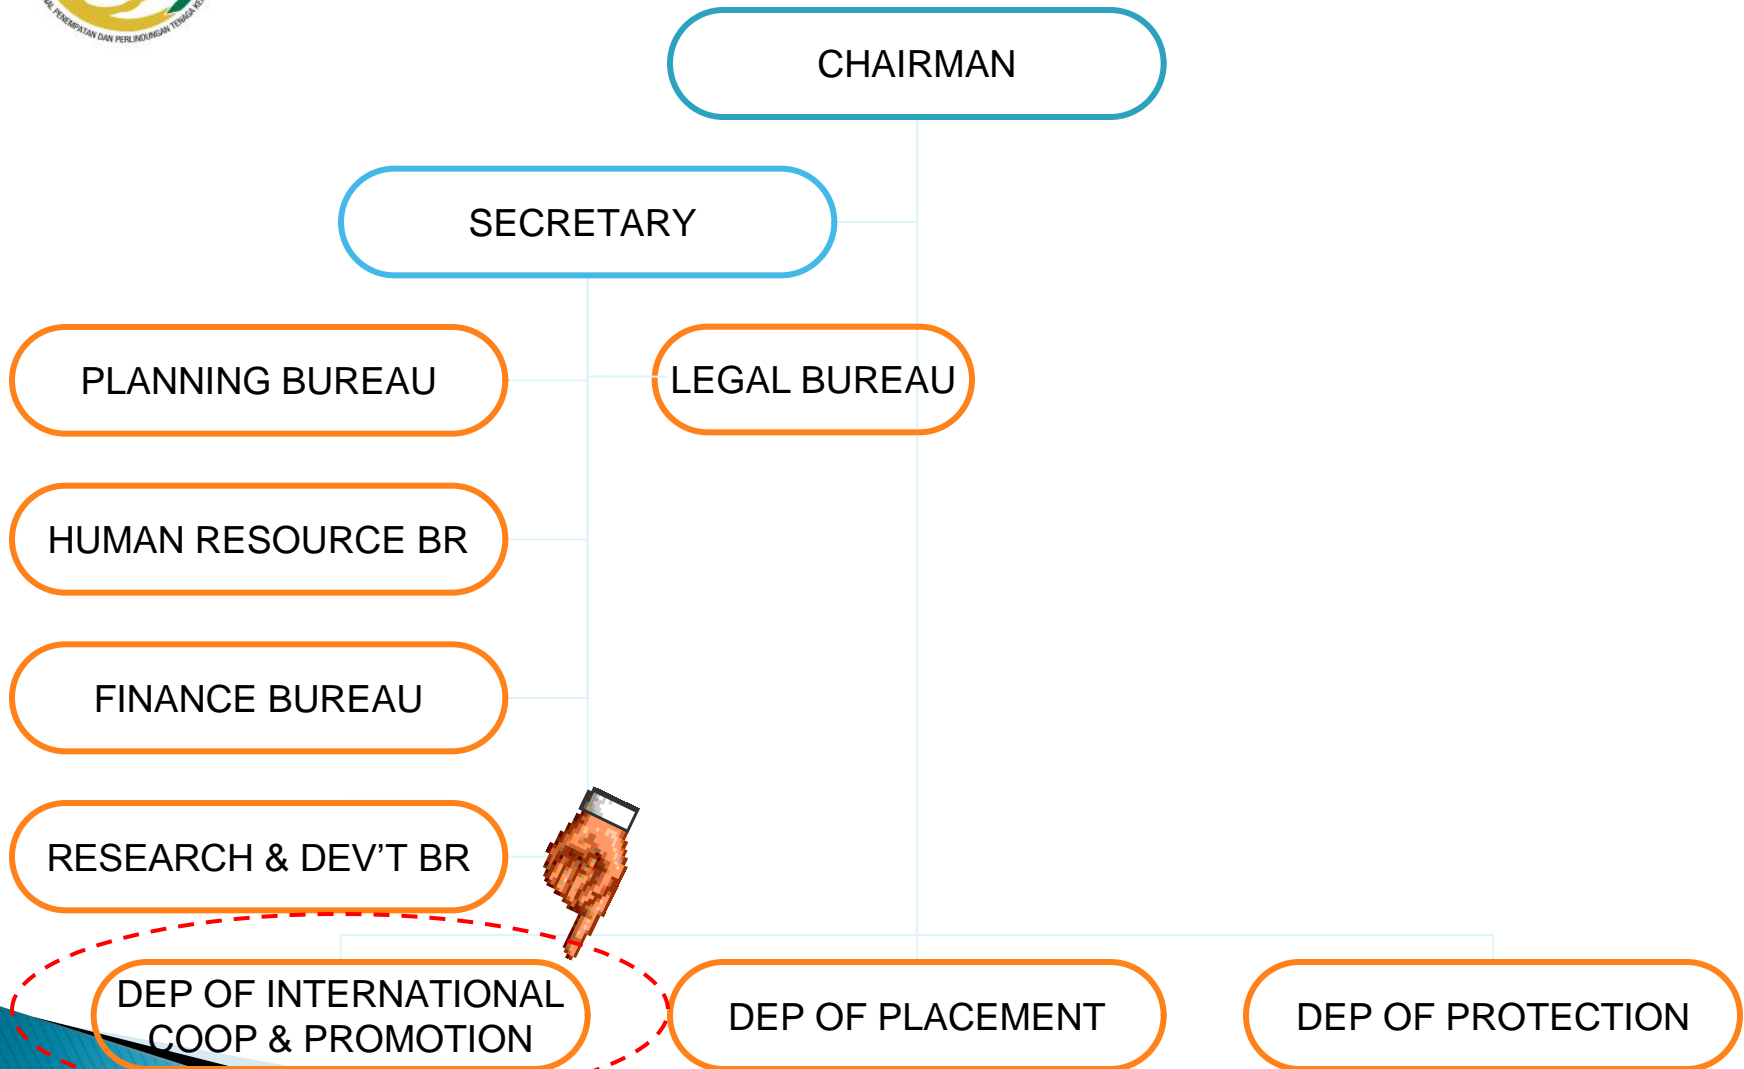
PENEMPATAN DAN PERLINDUNGAN TENAGA

CHAIRMAN

SECRETARY

PLANNING BUREAU

LEGAL BUREAU

HUMAN RESOURCE BR

FINANCE BUREAU

RESEARCH & DEV'T BR

DEP OF INTERNATIONAL COOP & PROMOTION

DEP OF PLACEMENT

DEP OF PROTECTION